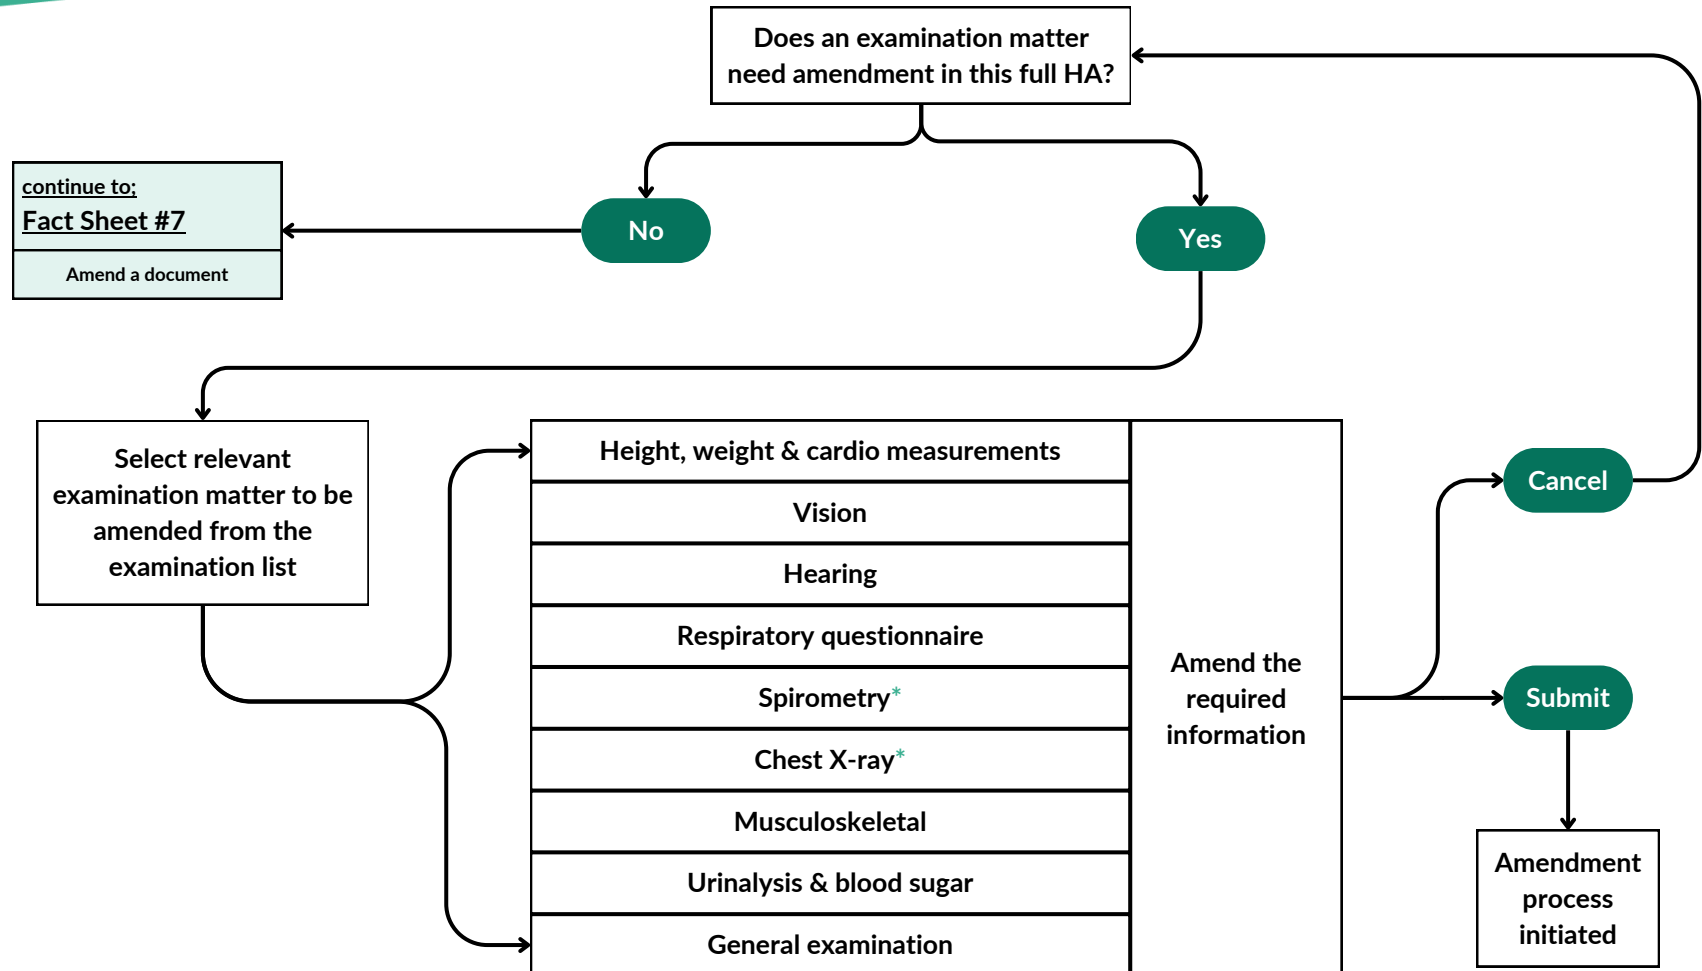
Does an examination matter need amendment in this full HA?

No

Yes

continue to;
Fact Sheet #7

Amend a document

Select relevant examination matter to be amended from the examination list

Height, weight & cardio measurements

Vision

Hearing

Respiratory questionnaire

Spirometry*

Chest X-ray*

Musculoskeletal

Urinalysis & blood sugar

General examination

Amend the required information

Cancel

Submit

Amendment process initiated